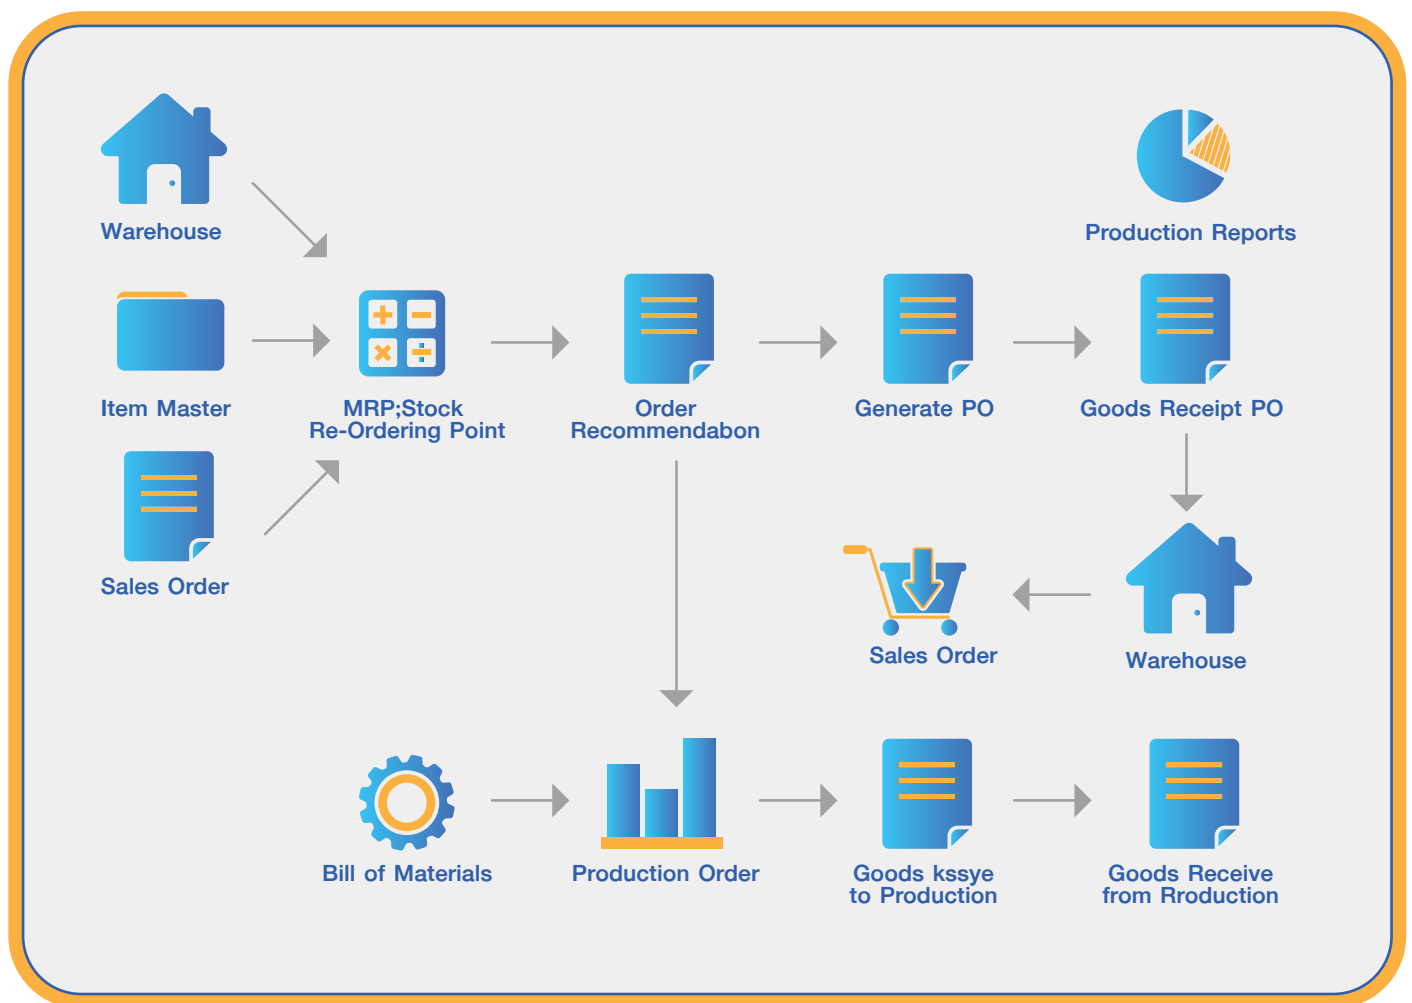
Warehouse

Production Reports

Item Master

MRP;Stock Re-Ordering Point

Order Recommendabon

Generate PO

Goods Receipt PO

Sales Order

Sales Order

Warehouse

Bill of Materials

Production Order

Goods kssye to Production

Goods Receive from Rroduction